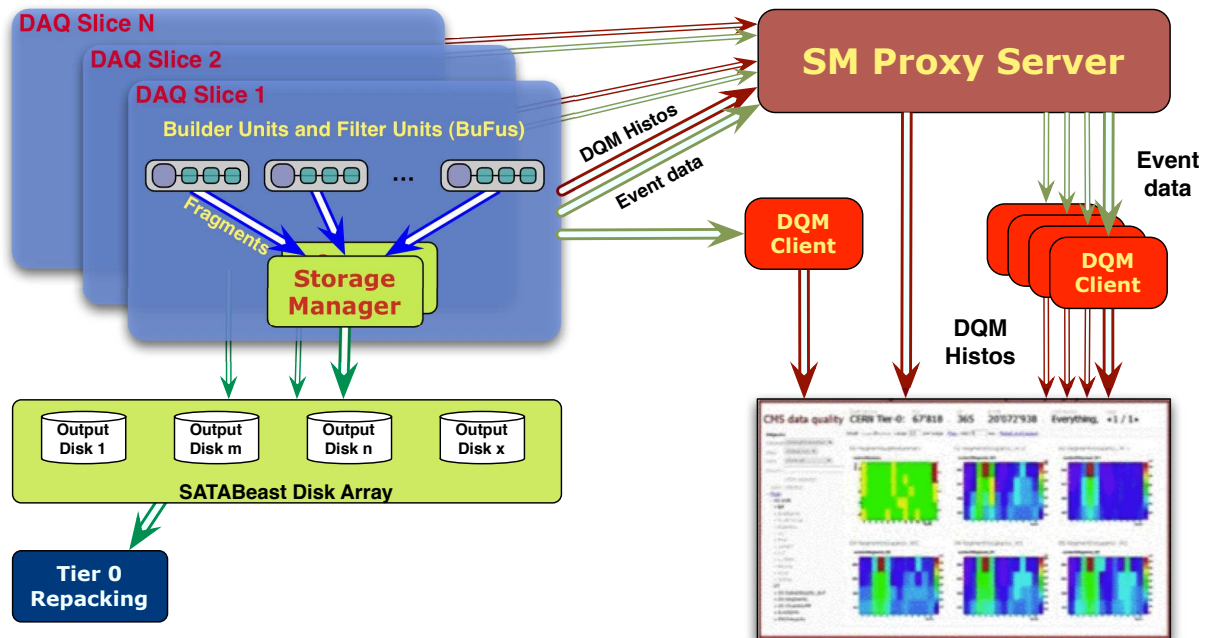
DAQ Slice N
DAQ Slice 2
DAQ Slice 1
Builder Units and Filter Units (BuFus)
...
Fragments
Storage Manager
DQM Histos
Event data
SM Proxy Server
DQM Client
Event data
DQM Client
DQM Histos
Output Disk 1
Output Disk m
Output Disk n
Output Disk x
SATABeast Disk Array
Tier 0 Repacking
CMS data quality CERN Tier-0: 67'818 365 20'072'938 Everything, «1 / 1»